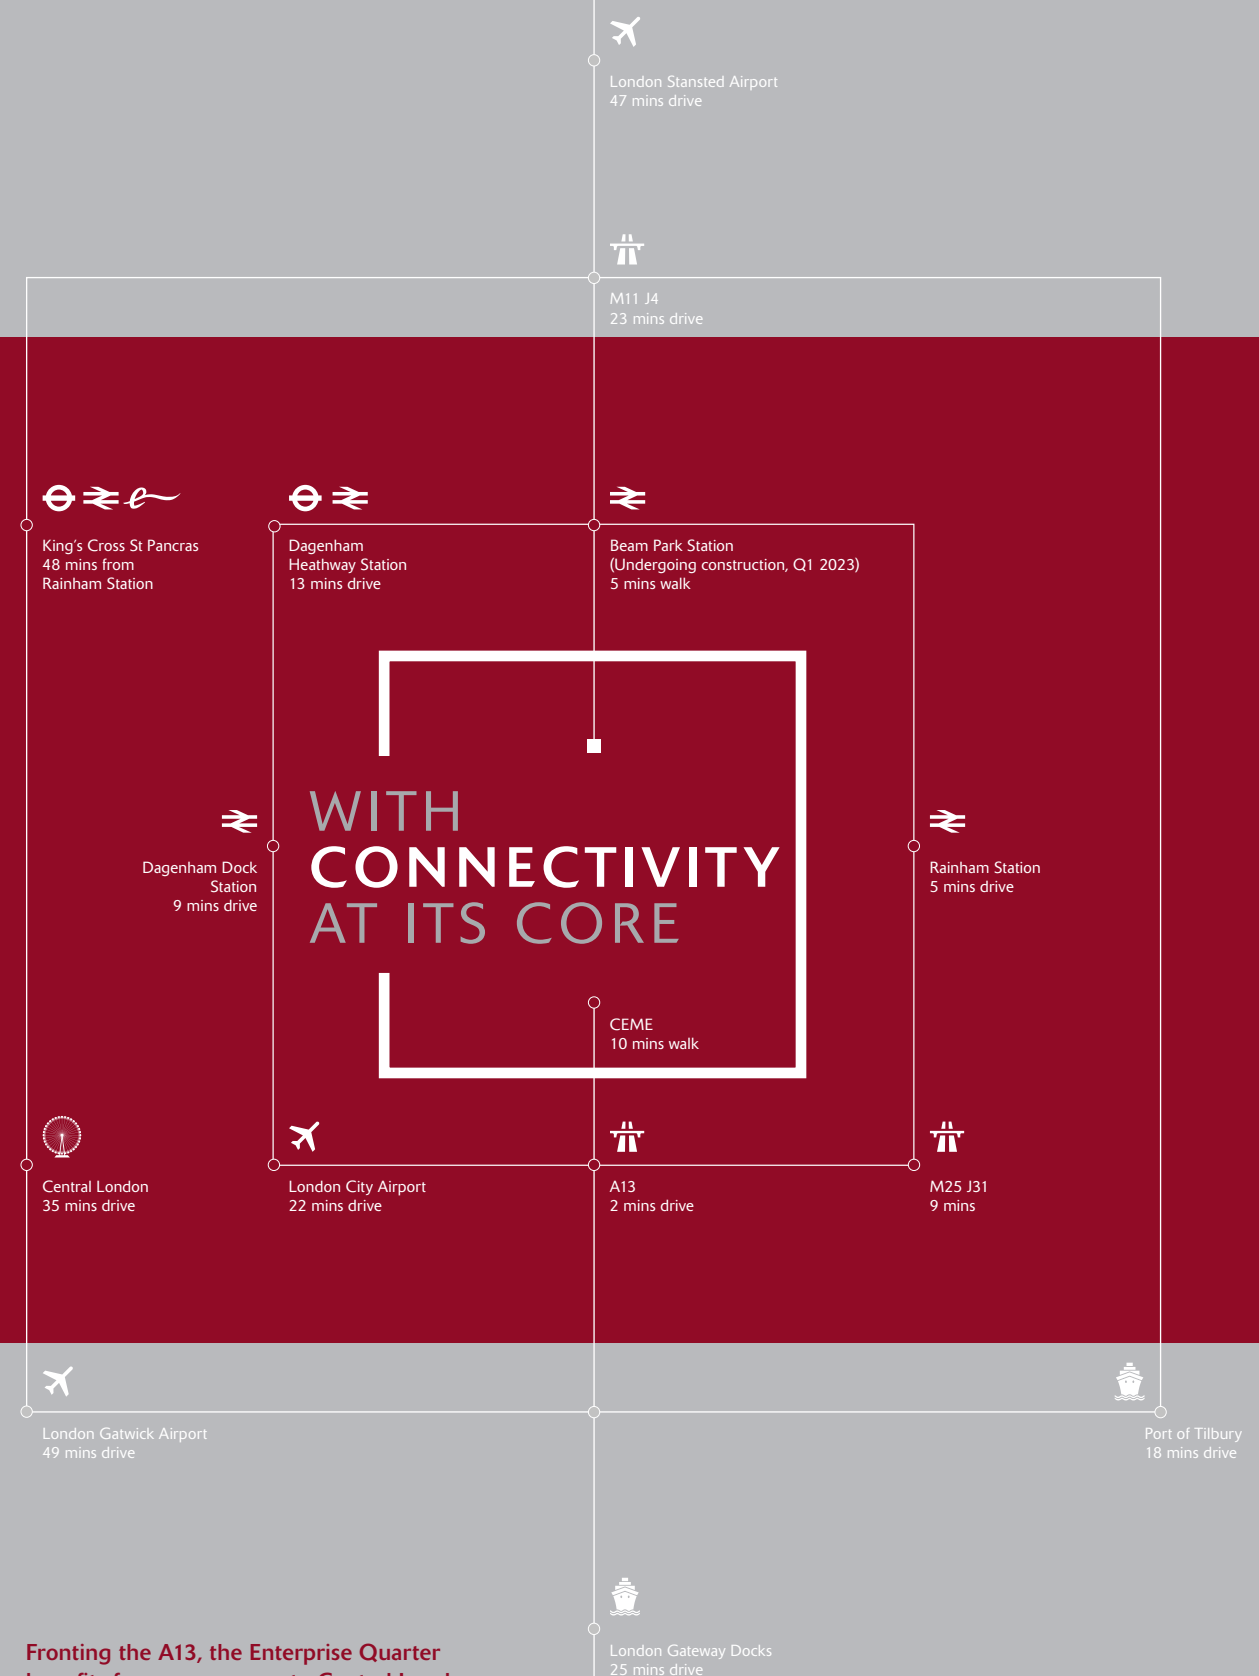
London Stansted Airport
47 mins drive

M11 J4
23 mins drive

King's Cross St Pancras
48 mins from
Rainham Station

Dagenham
Heathway Station
13 mins drive

Beam Park Station
(Undergoing construction, Q1 2023)
5 mins walk

WITH
CONNECTIVITY
AT ITS CORE

Dagenham Dock
Station
9 mins drive

Rainham Station
5 mins drive

CEME
10 mins walk

Central London
35 mins drive

London City Airport
22 mins drive

A13
2 mins drive

M25 J31
9 mins

London Gatwick Airport
49 mins drive

Port of Tilbury
18 mins drive

London Gateway Docks
25 mins drive

Fronting the A13, the Enterprise Quarter
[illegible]